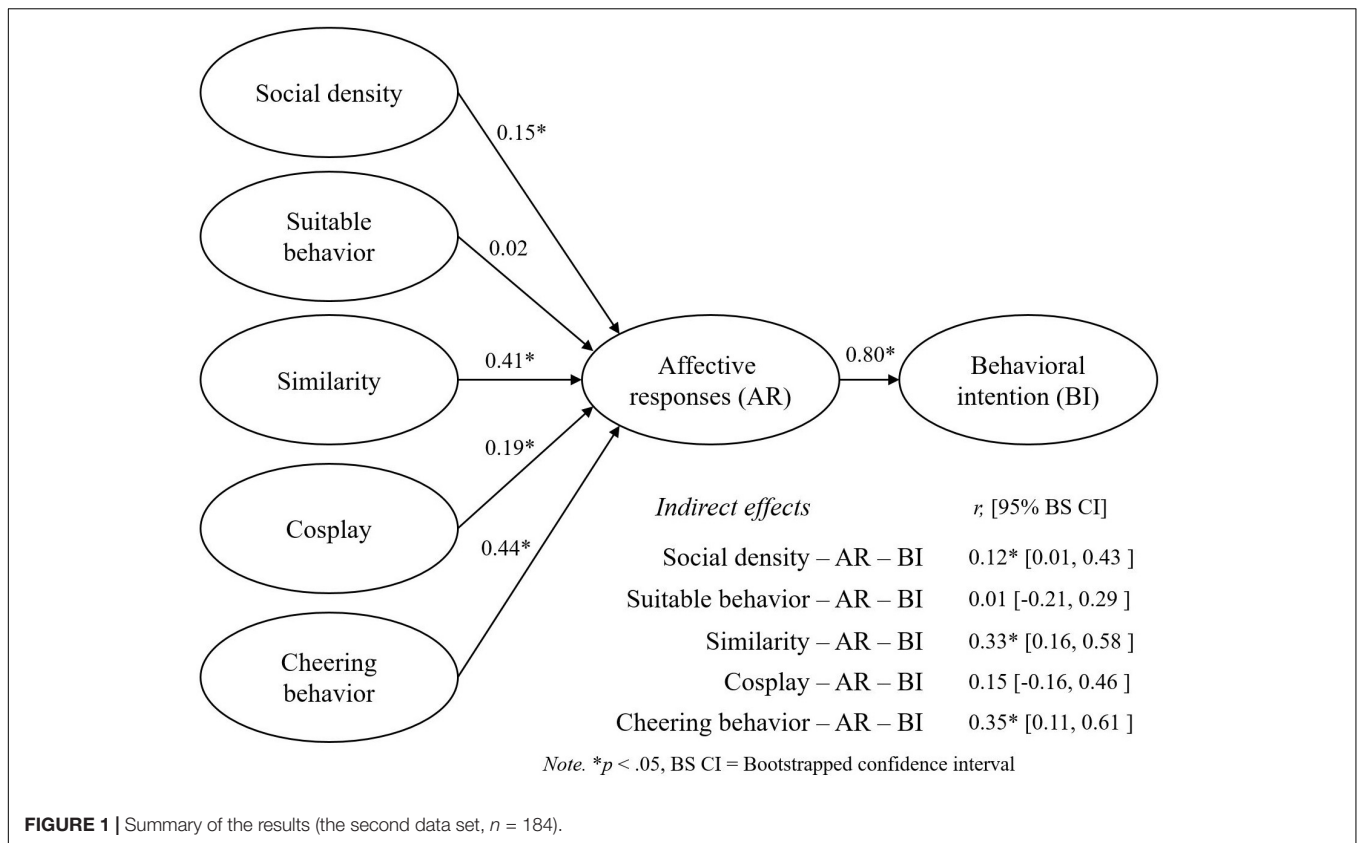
Social density

0.15*

Suitable behavior

0.02

Similarity

0.41*

Affective responses (AR)

0.80*

Behavioral intention (BI)

0.19*

Cosplay

0.44*

Cheering behavior

| *Indirect effects* | *r*, [95% BS CI] |
|---|---|
| Social density – AR – BI | 0.12* [0.01, 0.43 ] |
| Suitable behavior – AR – BI | 0.01 [-0.21, 0.29 ] |
| Similarity – AR – BI | 0.33* [0.16, 0.58 ] |
| Cosplay – AR – BI | 0.15 [-0.16, 0.46 ] |
| Cheering behavior – AR – BI | 0.35* [0.11, 0.61 ] |

*Note.* *$p$ < .05, BS CI = Bootstrapped confidence interval

**FIGURE 1 |** Summary of the results (the second data set, $n$ = 184).